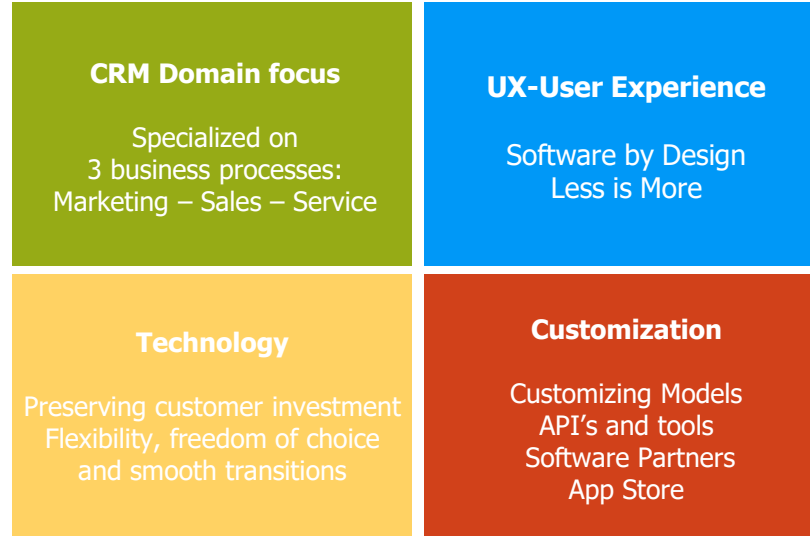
CRM Domain focus

Specialized on
3 business processes:
Marketing – Sales – Service

UX-User Experience

Software by Design
Less is More

Technology

Preserving customer investment
Flexibility, freedom of choice
and smooth transitions

Customization

Customizing Models
API's and tools
Software Partners
App Store